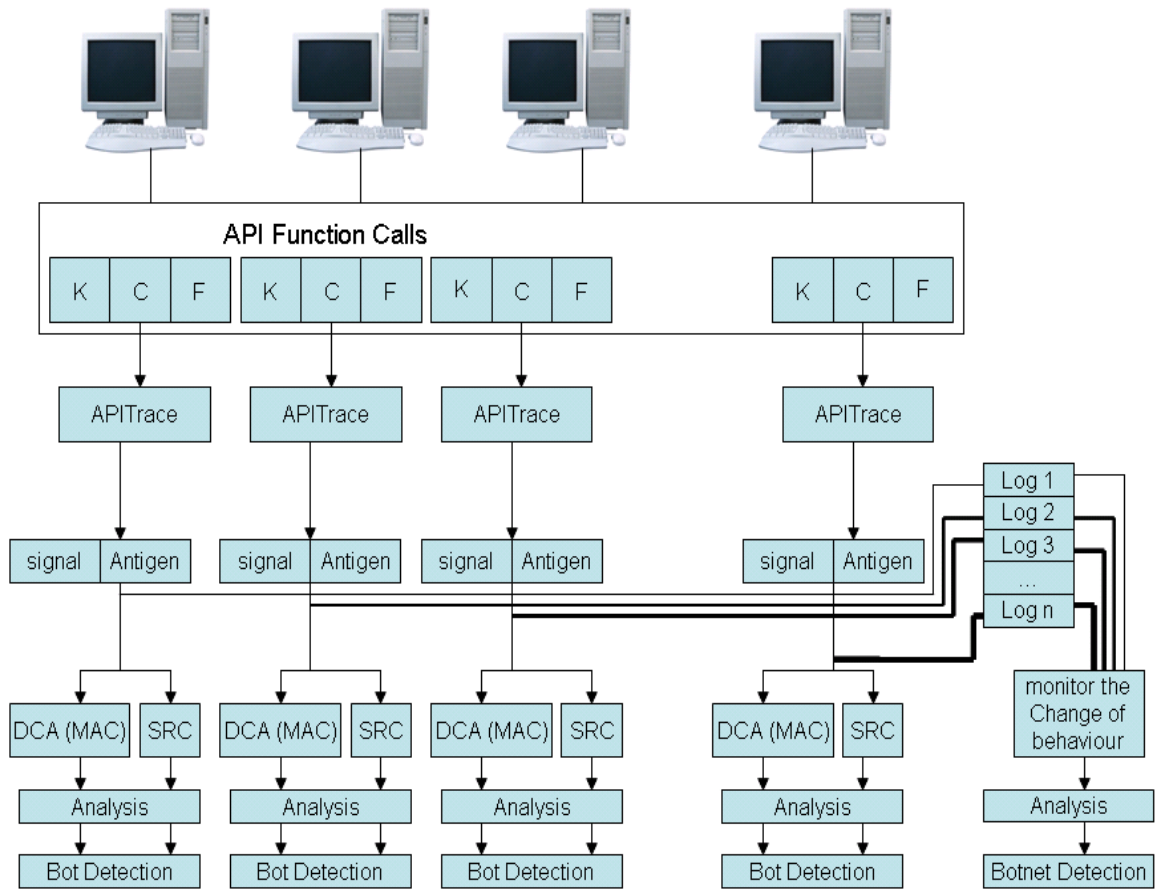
API Function Calls

K C F
K C F
K C F
K C F

APITrace
APITrace
APITrace
APITrace

Log 1
Log 2
Log 3
...
Log n

signal Antigen
signal Antigen
signal Antigen
signal Antigen

DCA (MAC) SRC
Analysis
Bot Detection

DCA (MAC) SRC
Analysis
Bot Detection

DCA (MAC) SRC
Analysis
Bot Detection

DCA (MAC) SRC
Analysis
Bot Detection

monitor the Change of behaviour
Analysis
Botnet Detection